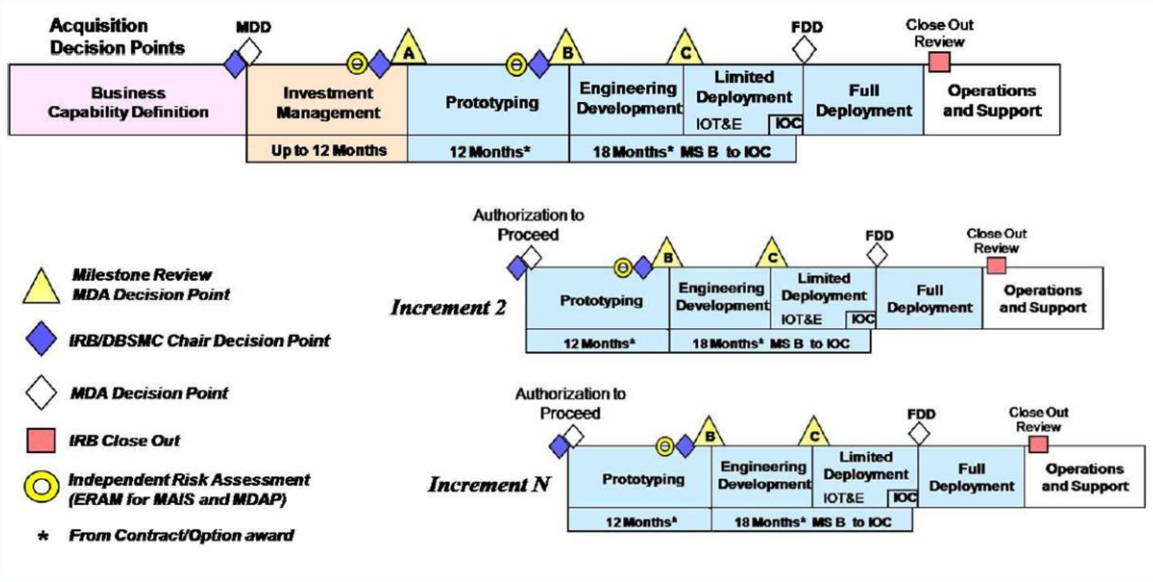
Acquisition Decision Points

MDD

A

B

C

FDD

Close Out Review

Business Capability Definition

Investment Management

Prototyping

Engineering Development

Limited Deployment

IOT&E

IOC

Full Deployment

Operations and Support

Up to 12 Months

12 Months*

18 Months* MS B to IOC

Authorization to Proceed

B

C

FDD

Close Out Review

Increment 2

Prototyping

Engineering Development

Limited Deployment

IOT&E

IOC

Full Deployment

Operations and Support

12 Months*

18 Months* MS B to IOC

Authorization to Proceed

B

C

FDD

Close Out Review

Increment N

Prototyping

Engineering Development

Limited Deployment

IOT&E

IOC

Full Deployment

Operations and Support

12 Months*

18 Months* MS B to IOC

Milestone Review MDA Decision Point

IRB/DBSMC Chair Decision Point

MDA Decision Point

IRB Close Out

Independent Risk Assessment (ERAM for MAIS and MDAP)

* From Contract/Option award